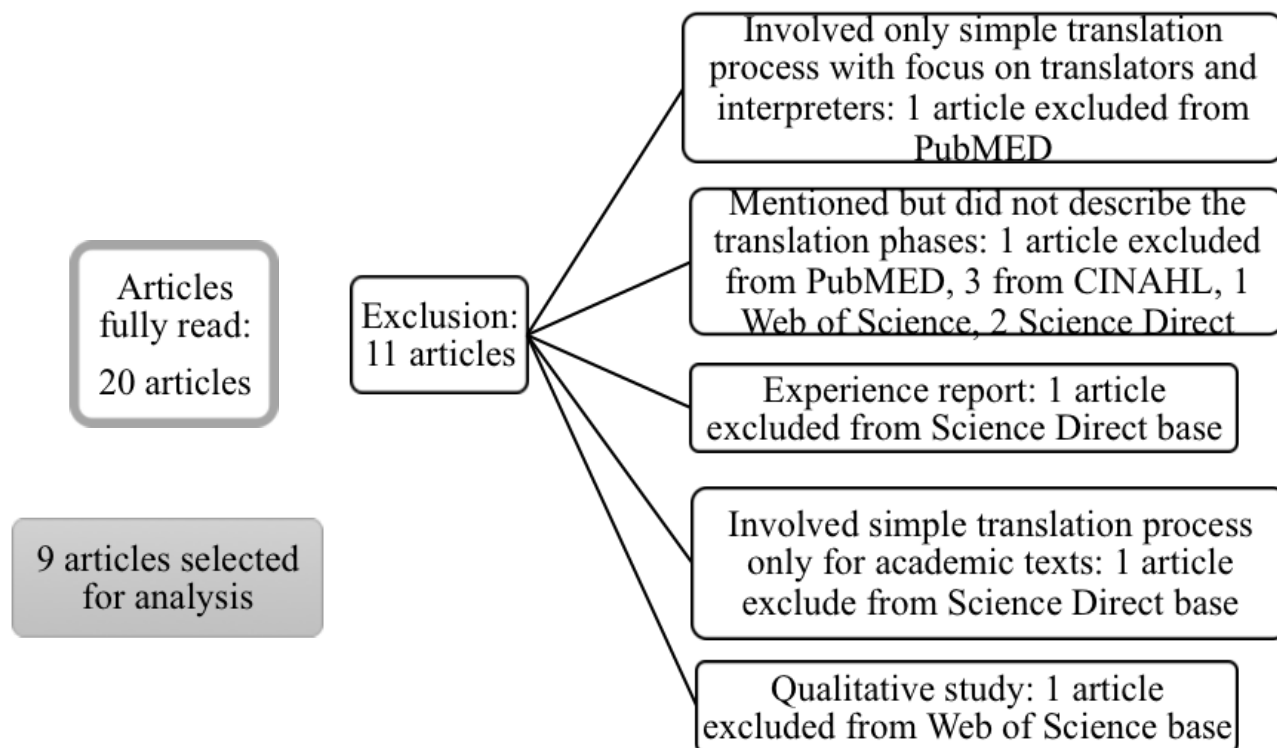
Articles fully read:

20 articles

Exclusion: 11 articles

Involved only simple translation process with focus on translators and interpreters: 1 article excluded from PubMED

Mentioned but did not describe the translation phases: 1 article excluded from PubMED, 3 from CINAHL, 1 Web of Science, 2 Science Direct

Experience report: 1 article excluded from Science Direct base

Involved simple translation process only for academic texts: 1 article exclude from Science Direct base

Qualitative study: 1 article excluded from Web of Science base

9 articles selected for analysis